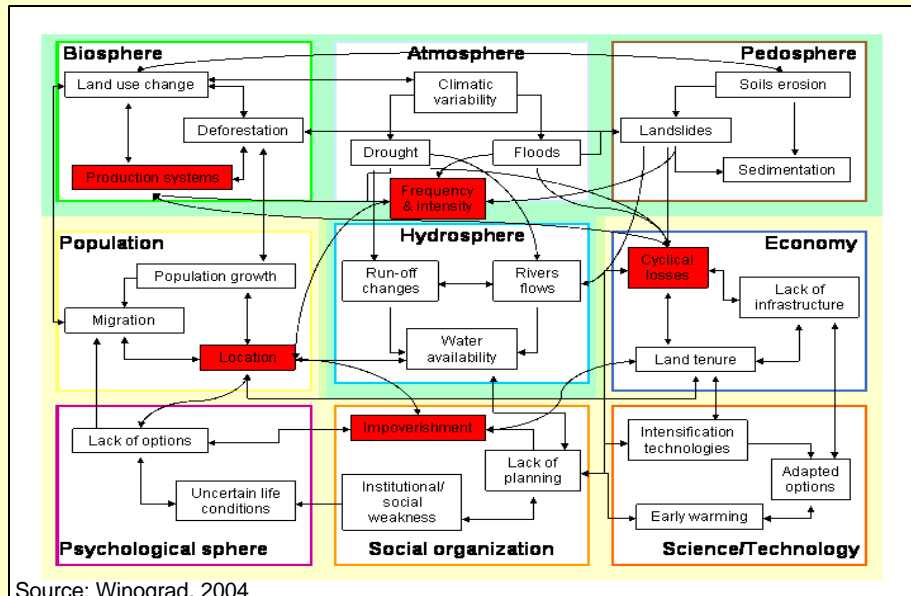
Biosphere
Land use change
Deforestation
Production systems

Atmosphere
Climatic variability
Drought
Floods
Frequency & intensity

Pedosphere
Soils erosion
Landslides
Sedimentation

Population
Population growth
Migration
Location

Hydrosphere
Run-off changes
Rivers flows
Water availability

Economy
Cyclical losses
Lack of infrastructure
Land tenure

Psychological sphere
Lack of options
Uncertain life conditions

Social organization
Impoverishment
Lack of planning
Institutional/ social weakness

Science/Technology
Intensification technologies
Adapted options
Early warming

Source: Winograd, 2004